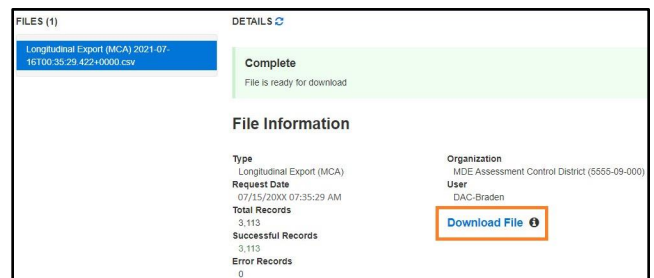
FILES (1)

Longitudinal Export (MCA) 2021-07-16T00:35:29.422+0000.csv

DETAILS

Complete
File is ready for download

File Information

Type
Longitudinal Export (MCA)
Request Date
07/15/20XX 07:35:29 AM
Total Records
3,113
Successful Records
3,113
Error Records
0

Organization
MDE Assessment Control District (5555-09-000)
User
DAC-Braden

Download File